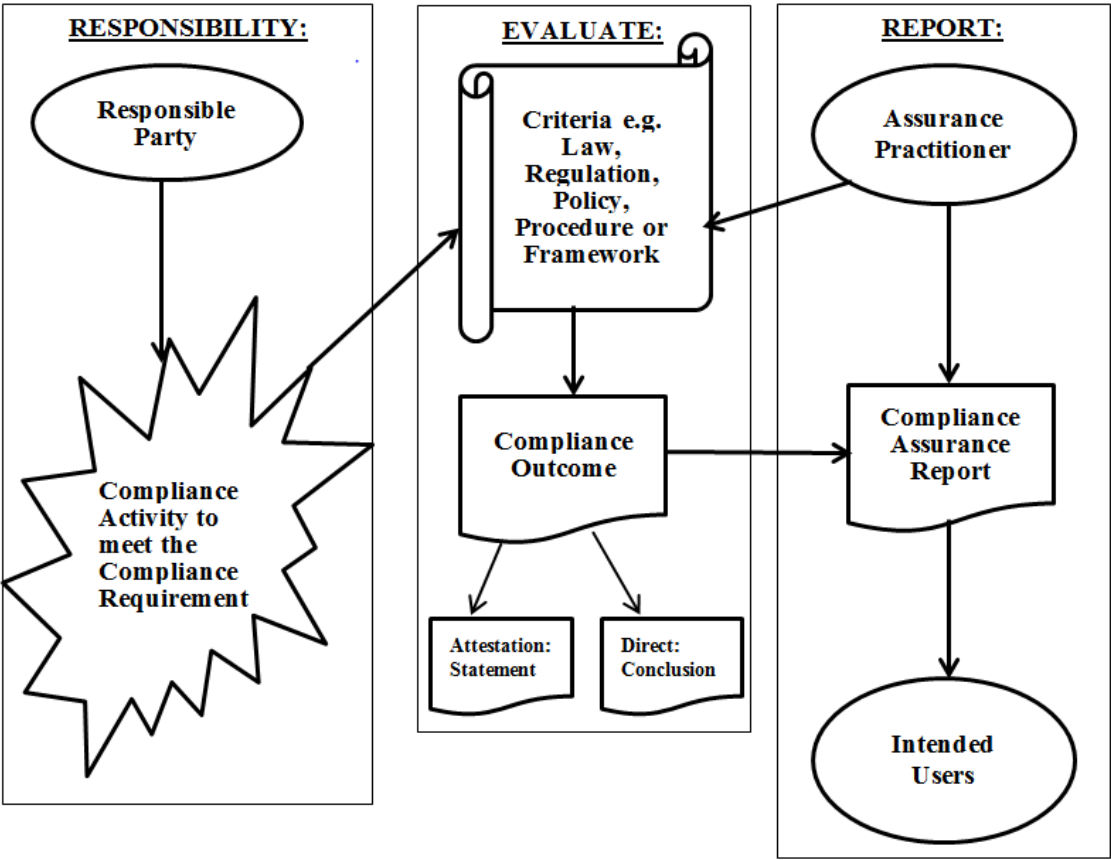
RESPONSIBILITY:

Responsible Party

Compliance Activity to meet the Compliance Requirement

EVALUATE:

Criteria e.g. Law, Regulation, Policy, Procedure or Framework

Compliance Outcome

Attestation: Statement

Direct: Conclusion

REPORT:

Assurance Practitioner

Compliance Assurance Report

Intended Users